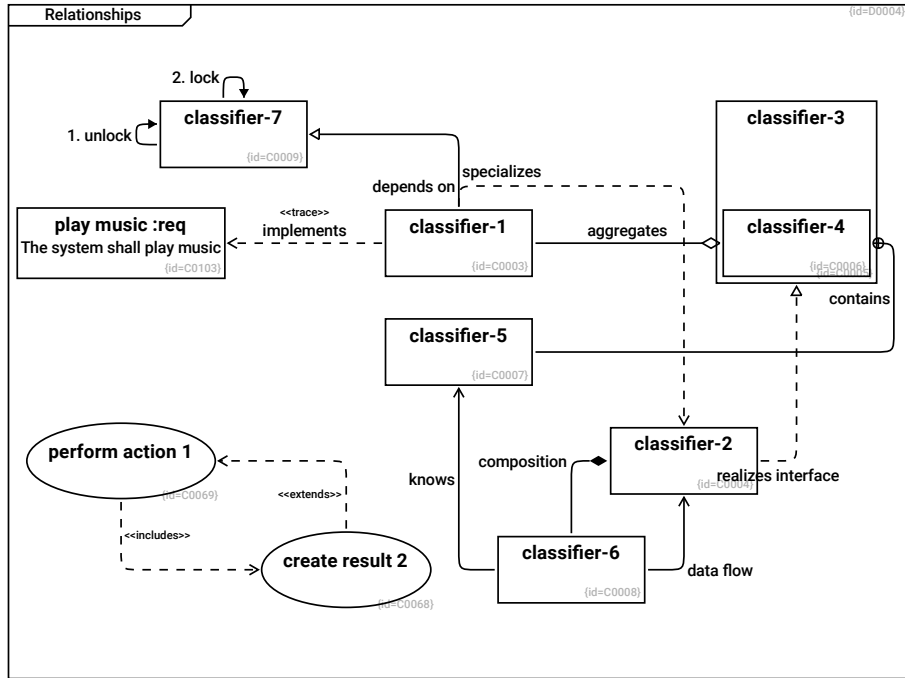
Relationships

{id=D0004}

2. lock

1. unlock

classifier-7

{id=C0009}

classifier-3

specializes

depends on

<<trace>>

implements

play music :req

The system shall play music

{id=C0103}

classifier-1

{id=C0003}

aggregates

classifier-4

{id=C0006}

{id=C0005}

contains

classifier-5

{id=C0007}

perform action 1

{id=C0069}

<<extends>>

<<includes>>

create result 2

{id=C0068}

knows

composition

classifier-2

{id=C0004}

realizes interface

classifier-6

{id=C0008}

data flow